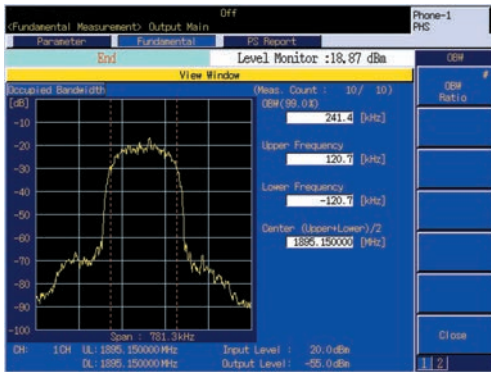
Off

<Fundamental Measurement> Output Main

Phone-1 PHS

Parameter | Fundamental | PS Report

End

Level Monitor :18.87 dBm

View Window

Occupied Bandwidth

(Meas. Count : 10/ 10)

[dB]

-10

-20

-30

-40

-50

-60

-70

-80

-90

-100

OBW(99.0%)

241.4 [kHz]

Upper Frequency

120.7 [kHz]

Lower Frequency

-120.7 [kHz]

Center (Upper+Lower)/2

1895.150000 [MHz]

Span : 781.3kHz

CH: 1CH UL: 1895.150000 MHz

DL: 1895.150000 MHz

Input Level : 20.0dBm

Output Level: -55.0dBm

OBW

OBW Ratio

Close

1 2